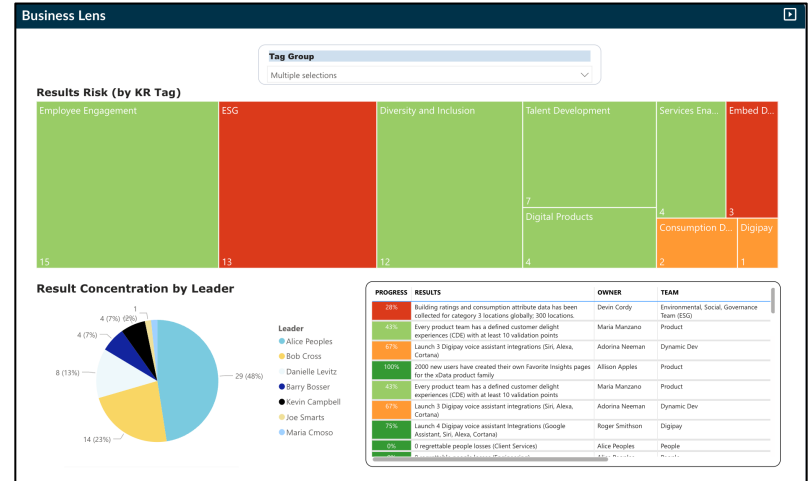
Business Lens

Tag Group
Multiple selections

Results Risk (by KR Tag)

Employee Engagement
15
ESG
13
Diversity and Inclusion
12
Talent Development
7
Digital Products
4
Services Ena...
4
Embed D...
3
Consumption D...
2
Digipay
1

Result Concentration by Leader

1
4 (7%) (2%)
4 (7%)
8 (13%)
14 (23%)
29 (48%)

Leader
Alice Peoples
Bob Cross
Danielle Levitz
Barry Bosser
Kevin Campbell
Joe Smarts
Maria Cmoso

| PROGRESS | RESULTS | OWNER | TEAM |
|---|---|---|---|
| 28% | Building ratings and consumption attribute data has been collected for category 3 locations globally; 300 locations. | Devin Cordy | Environmental, Social, Governance Team (ESG) |
| 43% | Every product team has a defined customer delight experiences (CDE) with at least 10 validation points | Maria Manzano | Product |
| 67% | Launch 3 Digipay voice assistant integrations (Siri, Alexa, Cortana) | Adorina Neeman | Dynamic Dev |
| 100% | 2000 new users have created their own Favorite Insights pages for the xData product family | Allison Apples | Product |
| 43% | Every product team has a defined customer delight experiences (CDE) with at least 10 validation points | Maria Manzano | Product |
| 67% | Launch 3 Digipay voice assistant integrations (Siri, Alexa, Cortana) | Adorina Neeman | Dynamic Dev |
| 75% | Launch 4 Digipay voice assistant Integrations (Google Assistant, Siri, Alexa, Cortana) | Roger Smithson | Digipay |
| 0% | 0 regrettable people losses (Client Services) | Alice Peoples | People |
| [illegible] | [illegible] | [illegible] | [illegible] |